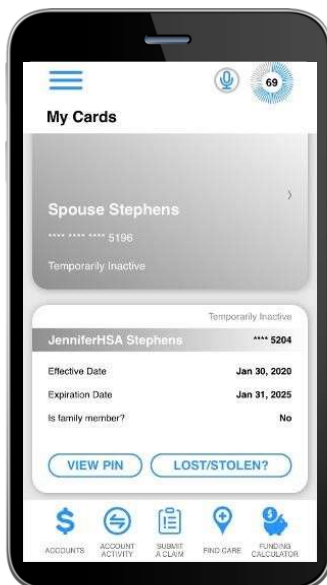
69

My Cards

Spouse Stephens
**** **** **** 5196
Temporarily Inactive

Temporarily Inactive
JenniferHSA Stephens **** 5204

| | |
|---|---|
| Effective Date | Jan 30, 2020 |
| Expiration Date | Jan 31, 2025 |
| Is family member? | No |

VIEW PIN
LOST/STOLEN?

ACCOUNTS
ACCOUNT ACTIVITY
SUBMIT A CLAIM
FIND CARE
FUNDING CALCULATOR